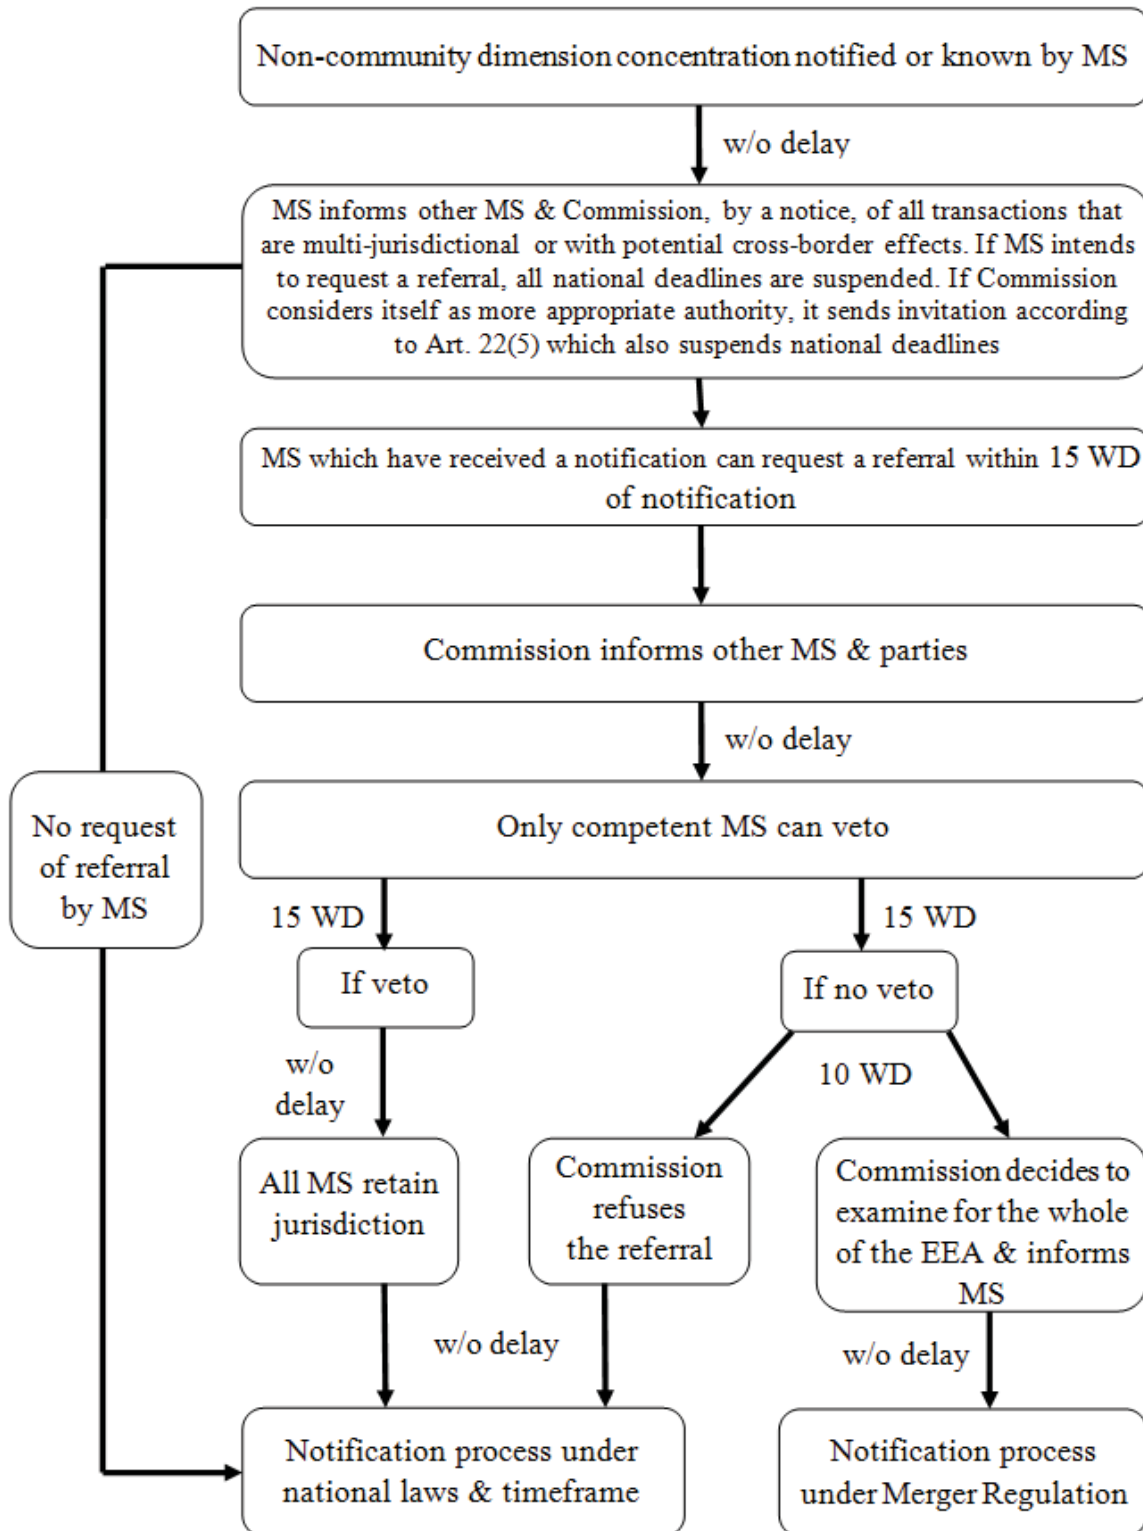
Non-community dimension concentration notified or known by MS

w/o delay

MS informs other MS & Commission, by a notice, of all transactions that are multi-jurisdictional or with potential cross-border effects. If MS intends to request a referral, all national deadlines are suspended. If Commission considers itself as more appropriate authority, it sends invitation according to Art. 22(5) which also suspends national deadlines

MS which have received a notification can request a referral within 15 WD of notification

Commission informs other MS & parties

w/o delay

Only competent MS can veto

No request of referral by MS

15 WD

If veto

w/o delay

All MS retain jurisdiction

15 WD

If no veto

10 WD

Commission refuses the referral

Commission decides to examine for the whole of the EEA & informs MS

w/o delay

w/o delay

Notification process under national laws & timeframe

Notification process under Merger Regulation